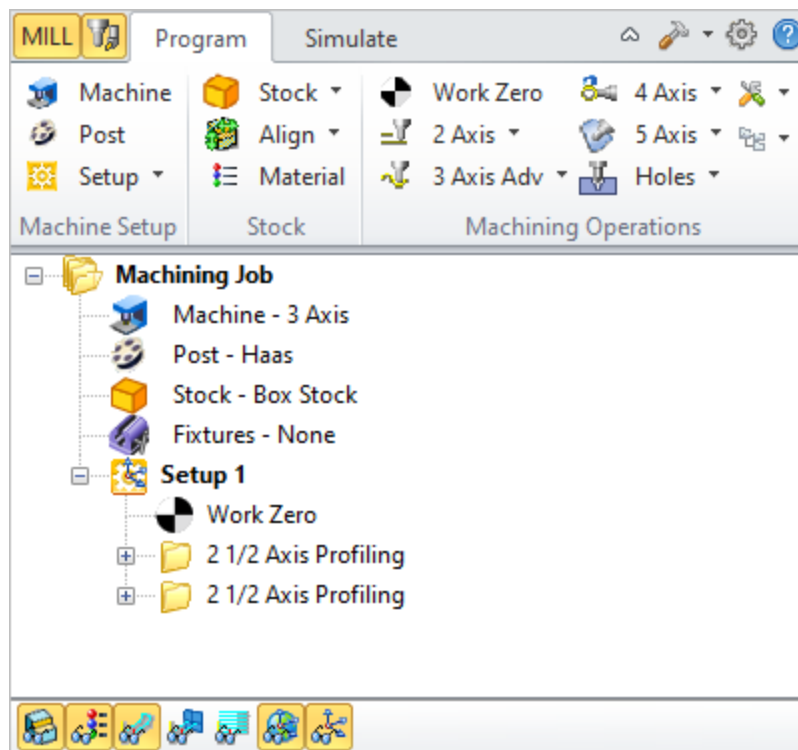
MILL Program Simulate

Machine
Post
Setup
Machine Setup

Stock
Align
Material
Stock

Work Zero
2 Axis
3 Axis Adv
4 Axis
5 Axis
Holes
Machining Operations

Machining Job
Machine - 3 Axis
Post - Haas
Stock - Box Stock
Fixtures - None
Setup 1
Work Zero
2 1/2 Axis Profiling
2 1/2 Axis Profiling